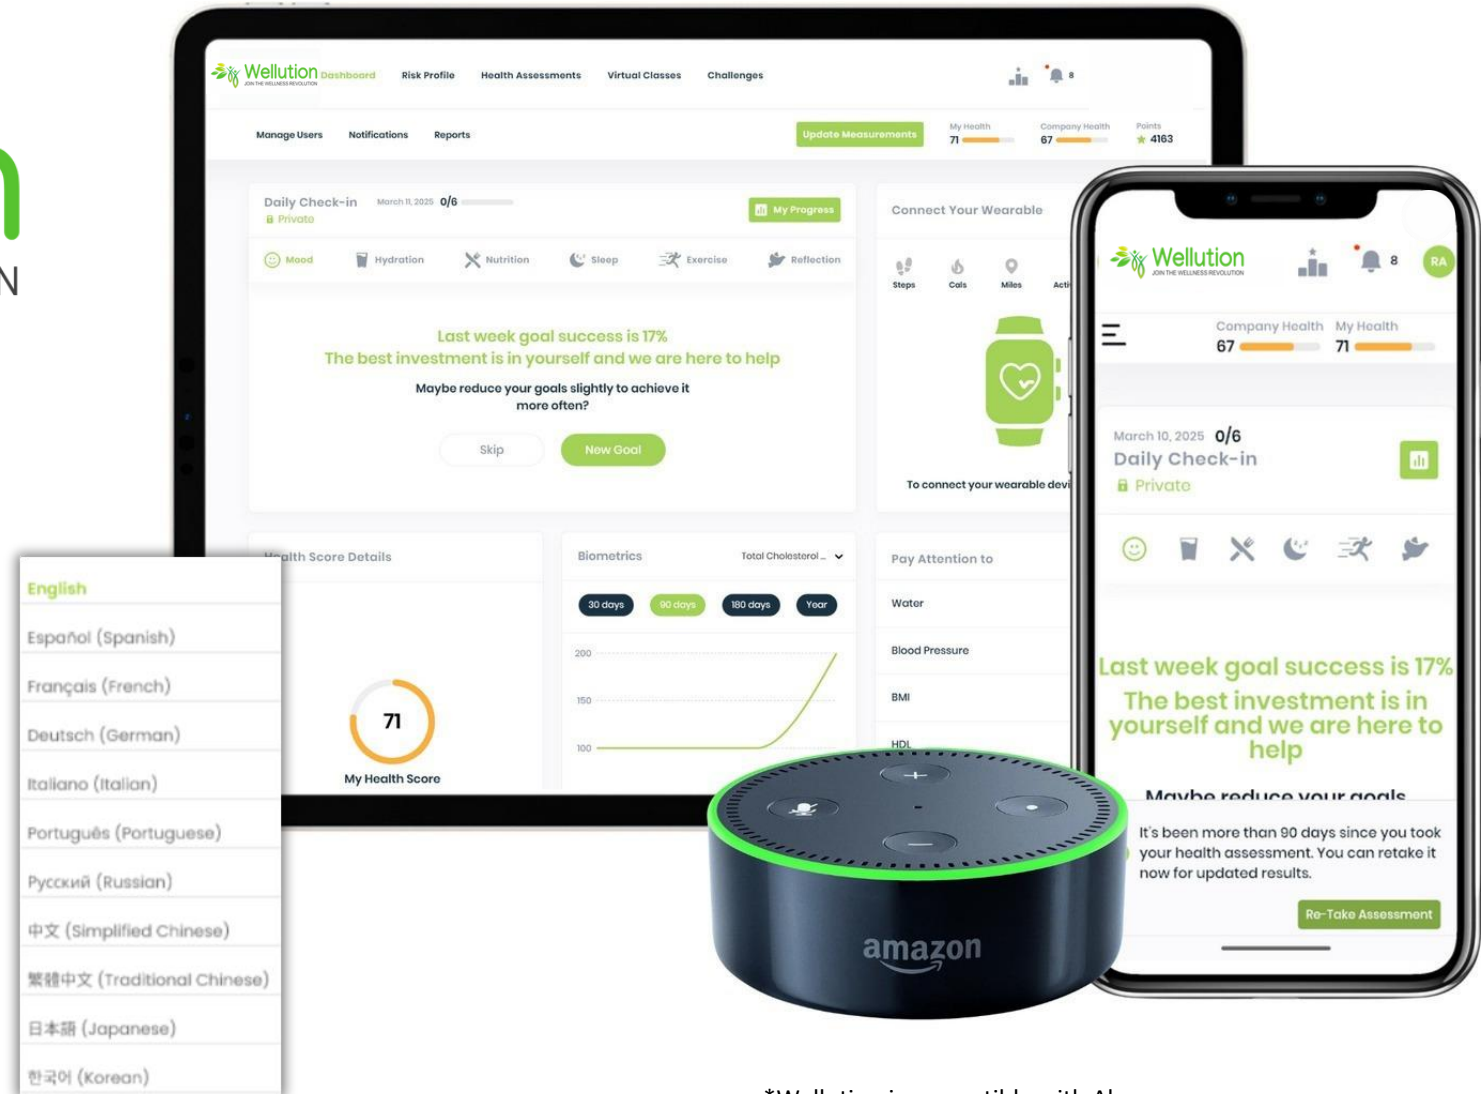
N

Wellution Dashboard
JOIN THE WELLNESS REVOLUTION
Risk Profile Health Assessments Virtual Classes Challenges
8
Manage Users Notifications Reports
Update Measurements
My Health 71
Company Health 67
Points 4163

Daily Check-in March 11, 2025 0/6
Private
My Progress
Mood Hydration Nutrition Sleep Exercise Reflection

Last week goal success is 17%
The best investment is in yourself and we are here to help
Maybe reduce your goals slightly to achieve it more often?
Skip New Goal

Connect Your Wearable
Steps Cals Miles Acti
To connect your wearable devi

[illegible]alth Score Details
71
My Health Score

Biometrics Total Cholesterol ...
30 days 90 days 180 days Year
200
150
100

Pay Attention to
Water
Blood Pressure
BMI
HDL

English
Español (Spanish)
Français (French)
Deutsch (German)
Italiano (Italian)
Português (Portuguese)
Русский (Russian)
中文 (Simplified Chinese)
繁體中文 (Traditional Chinese)
日本語 (Japanese)
한국어 (Korean)

amazon

Wellution
JOIN THE WELLNESS REVOLUTION
8 RA
Company Health 67
My Health 71
March 10, 2025 0/6
Daily Check-in
Private
Last week goal success is 17%
The best investment is in yourself and we are here to help
Maybe reduce your goals
It's been more than 90 days since you took your health assessment. You can retake it now for updated results.
Re-Take Assessment

*Wellution is compatible with Al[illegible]